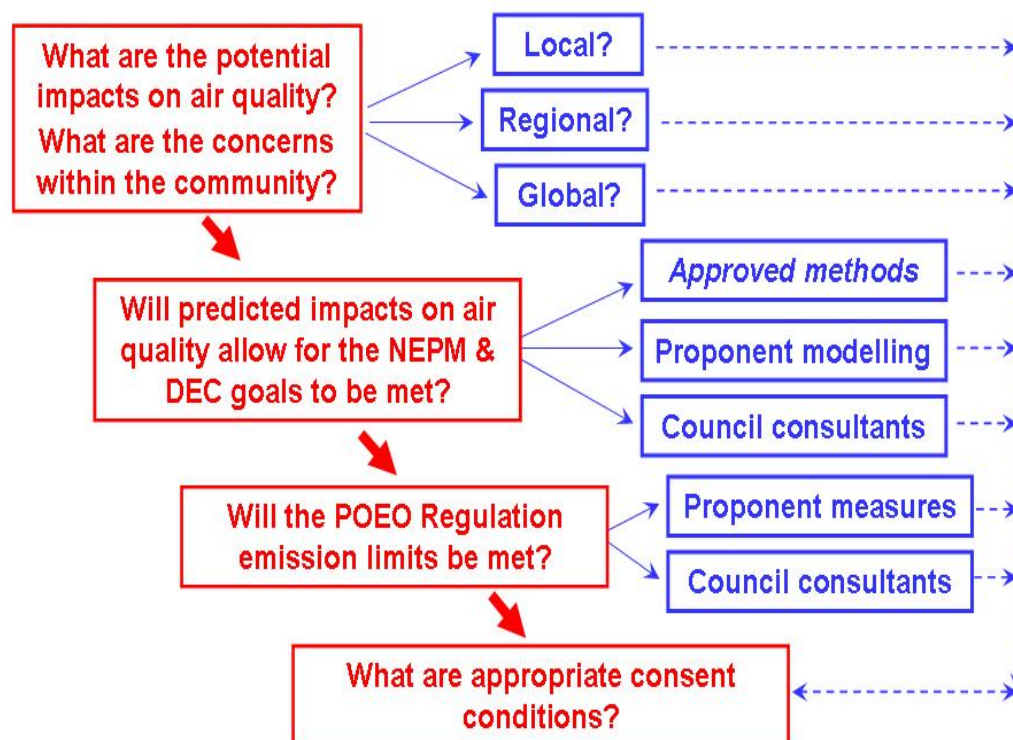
What are the potential impacts on air quality? What are the concerns within the community?

Local?

Regional?

Global?

Will predicted impacts on air quality allow for the NEPM & DEC goals to be met?

Approved methods

Proponent modelling

Council consultants

Will the POEO Regulation emission limits be met?

Proponent measures

Council consultants

What are appropriate consent conditions?